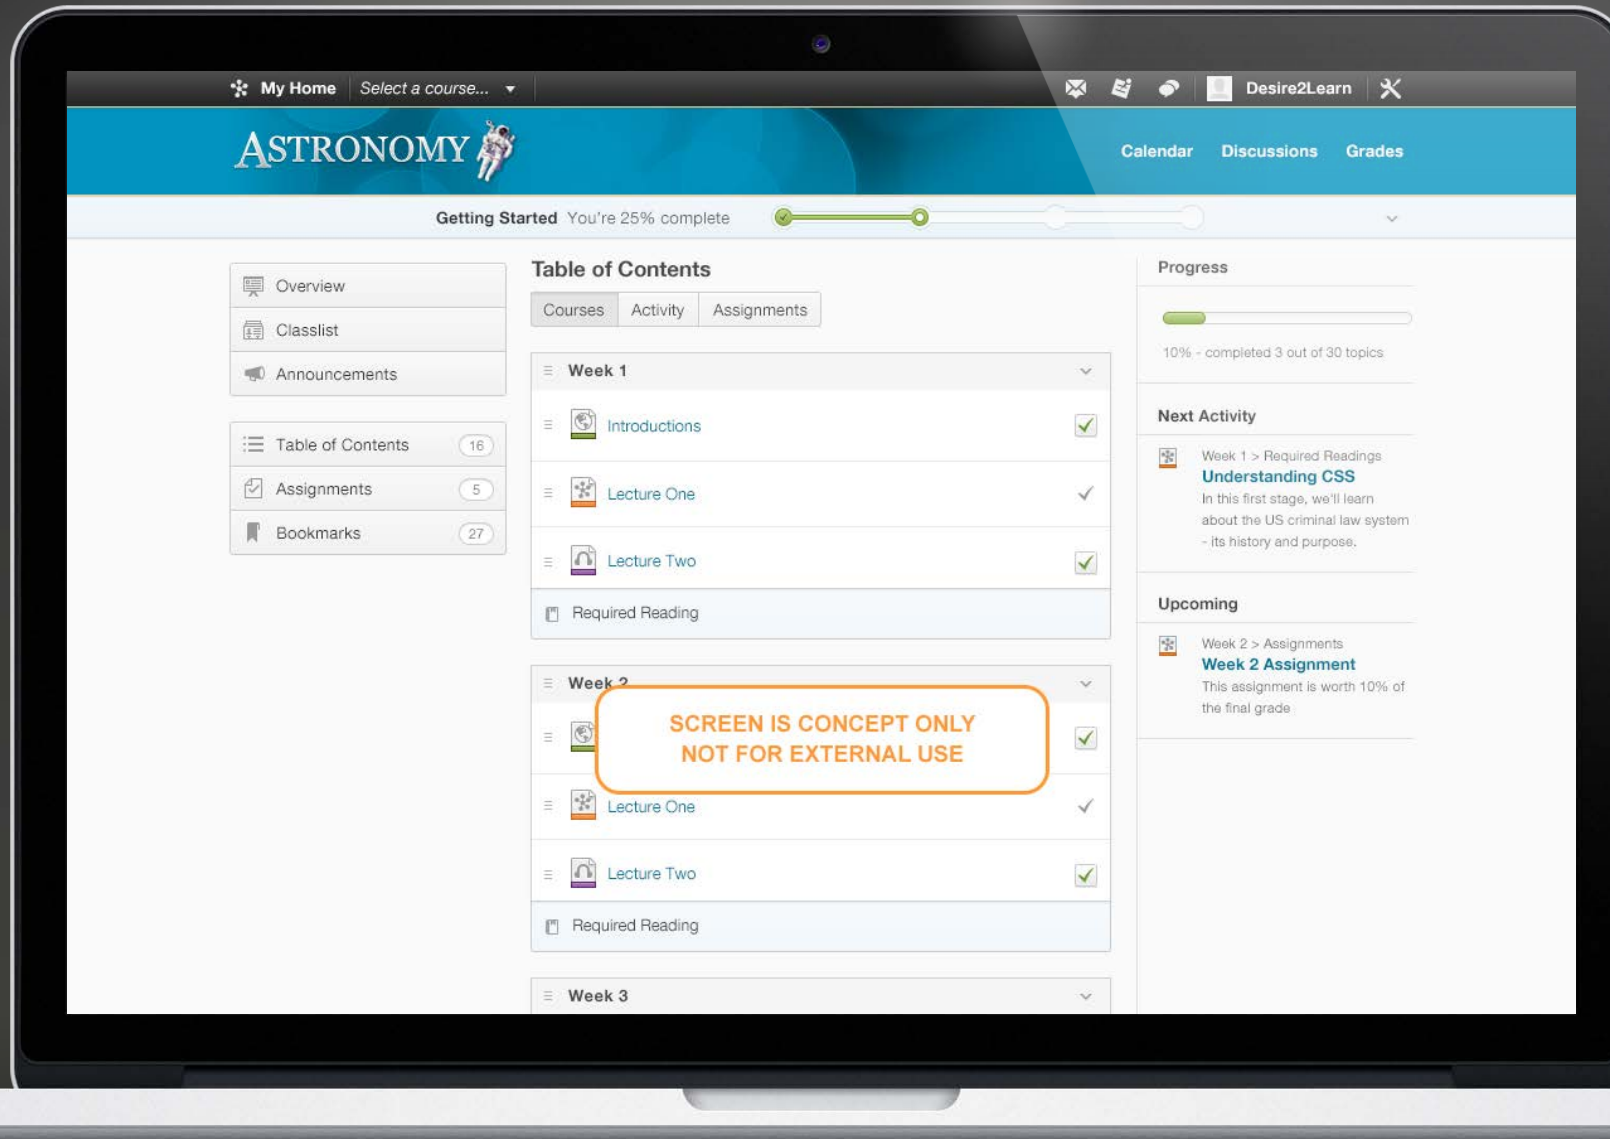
My Home | Select a course... | Desire2Learn

ASTRONOMY

Calendar Discussions Grades

Getting Started You're 25% complete

Overview
Classlist
Announcements

Table of Contents 16
Assignments 5
Bookmarks 27

Table of Contents

| Courses | Activity | Assignments |
|---|---|---|

Week 1
Introductions
Lecture One
Lecture Two
Required Reading

Week 2
Lecture One
Lecture Two
Required Reading

SCREEN IS CONCEPT ONLY
NOT FOR EXTERNAL USE

Week 3

Progress

10% - completed 3 out of 30 topics

Next Activity

Week 1 > Required Readings
Understanding CSS
In this first stage, we'll learn about the US criminal law system - its history and purpose.

Upcoming

Week 2 > Assignments
Week 2 Assignment
This assignment is worth 10% of the final grade